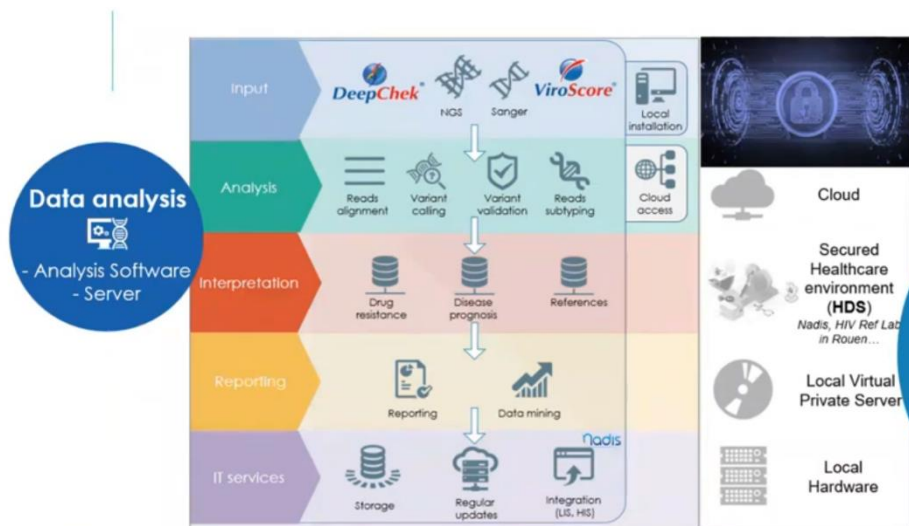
Data analysis

- Analysis Software
- Server

Input

DeepChek®

NGS

Sanger

ViroScore®

Local installation

Analysis

Reads alignment

Variant calling

Variant validation

Reads subtyping

Cloud access

Interpretation

Drug resistance

Disease prognosis

References

Reporting

Reporting

Data mining

IT services

Nadis

Storage

Regular updates

Integration (LIS, HIS)

Cloud

Secured Healthcare environment (HDS)

Nadis, HIV Ref Lab in Rouen…

Local Virtual Private Server

Local Hardware